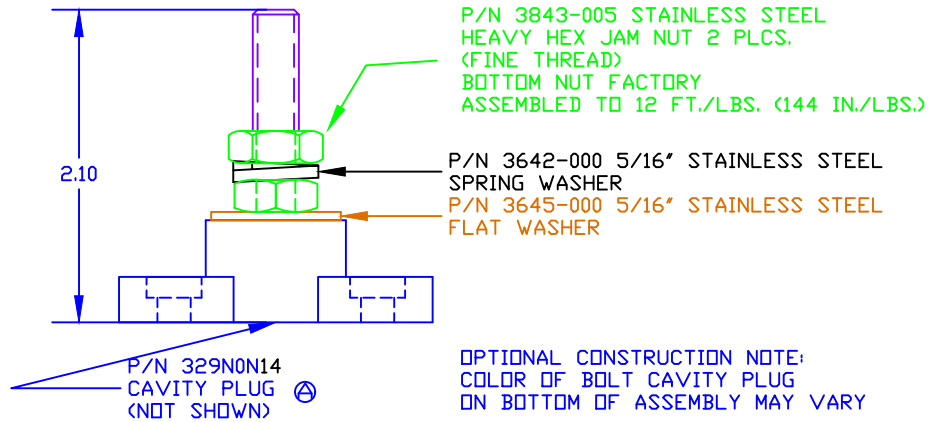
P/N 3843-005 STAINLESS STEEL
HEAVY HEX JAM NUT 2 PLCS.
(FINE THREAD)
BOTTOM NUT FACTORY
ASSEMBLED TO 12 FT./LBS. (144 IN./LBS.)

2.10

P/N 3642-000 5/16" STAINLESS STEEL
SPRING WASHER

P/N 3645-000 5/16" STAINLESS STEEL
FLAT WASHER

P/N 329N0N14
CAVITY PLUG Ⓐ
(NOT SHOWN)

OPTIONAL CONSTRUCTION NOTE:
COLOR OF BOLT CAVITY PLUG
ON BOTTOM OF ASSEMBLY MAY VARY